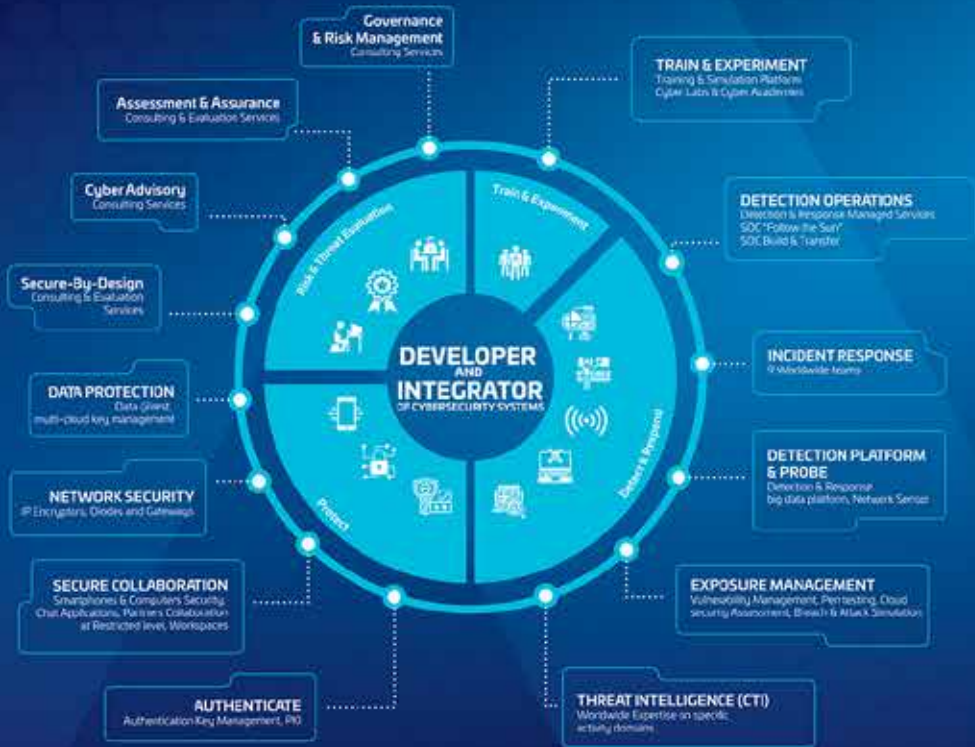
Governance & Risk Management
Consulting Services

TRAIN & EXPERIMENT
Training & Simulation Platform
Cyber Labs & Cyber Academies

Assessment & Assurance
Consulting & Evaluation Services

Cyber Advisory
Consulting Services

DETECTION OPERATIONS
Detection & Response Managed Services
SOC "Follow the Sun"
SOC Build & Transfer

Secure-By-Design
Consulting & Evaluation Services

INCIDENT RESPONSE
9 Worldwide teams

DATA PROTECTION
Data Ghost, multi-cloud key management

DETECTION PLATFORM & PROBE
Detection & Response big data platform, Network Sensor

NETWORK SECURITY
IP Encryptors, Diodes and Gateways

SECURE COLLABORATION
Smartphones & Computers Security, Chat Applications, Partners Collaboration at Restricted level, Workspaces

EXPOSURE MANAGEMENT
Vulnerability Management, Pentesting, Cloud security Assessment, Breach & Attack Simulation

AUTHENTICATE
Authentication Key Management, PKI

THREAT INTELLIGENCE (CTI)
Worldwide Expertise on specific activity domains

Risk & Threat Evaluation

Train & Experiment

Detect & Respond

Protect

DEVELOPER AND INTEGRATOR OF CYBERSECURITY SYSTEMS